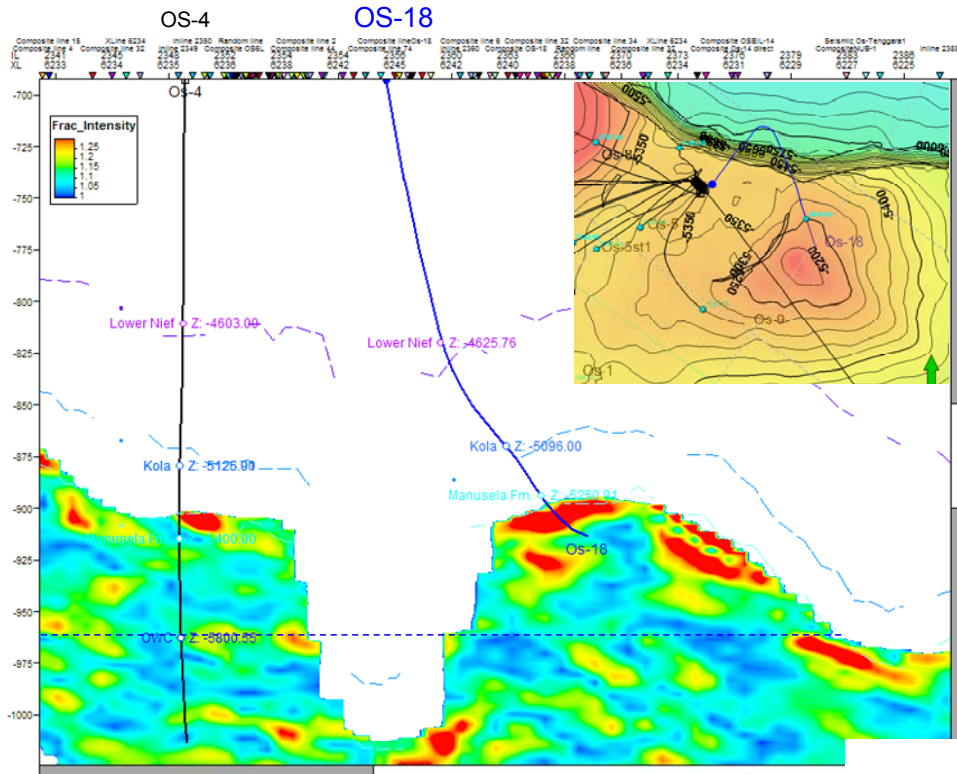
OS-4
OS-18

Composite line 15 XLine 6234 Inline 2380 Random line Composite line 2 Composite lineOs-18 Composite line 6 Composite line 32 Composite line 34 XLine 6234 Composite OSEIL-14 Seismic Os-Tenggara1
Composite line 4 Composite line 32 Inline 2349 Composite OSEL Composite line 44 Composite line 74 Inline 2360 Composite OS-18 Random line Composite line 30 Composite Os-14 direct Composite NUB-1 Inline 238
IL 2341 2345 2349 2352 2354 2354 2355 2360 2361 2362 2371 2379 2386
XL 6233 6234 6235 6236 6238 6242 6245 6242 6240 6238 6236 6234 6231 6229 6227 6225

Os-4

Frac_Intensity
1.25
1.2
1.15
1.1
1.05
1

-700
-725
-750
-775
-800
-825
-850
-875
-900
-925
-950
-975
-1000

Lower Nief Z: -4603.00
Lower Nief Z: -4625.76
Kola Z: -5096.00
Kola Z: -5125.90
Manusela Fm. Z: -5250.91
Manusela Fm. Z: -5400.00
OWC Z: -5800.55
Os-18

-5300
-5350
-5350
-5350
-5100
-5200
-5350
-5300
-5000
Os-8
Os-5
Os-5st1
Os-18
Os-9
Os-1